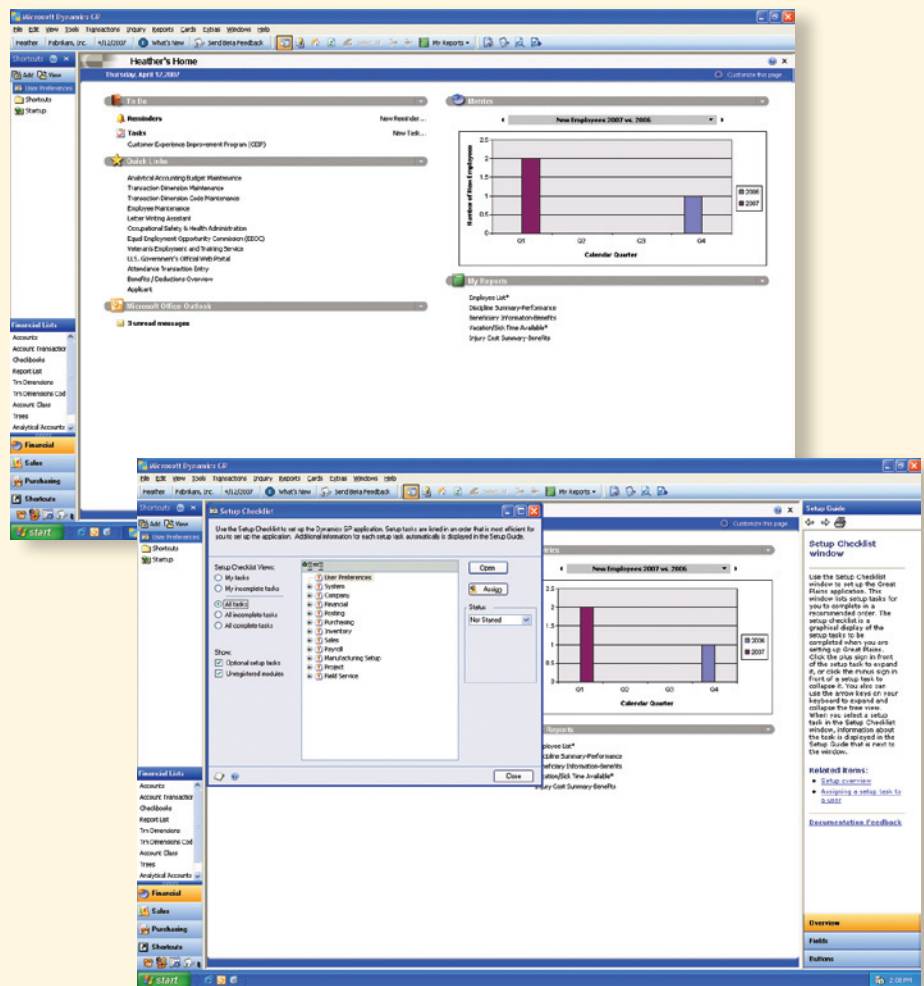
Microsoft Dynamics GP

File Edit View Tools Transactions Inquiry Reports Cards Extras Windows Help

Heather Fabrikam, Inc. 4/12/2007 What's New Send Beta Feedback My Reports

Shortcuts

Add View

User Preferences

Shortcuts

Startup

Heather's Home

Thursday, April 12, 2007

Customize this page

To Do

Reminders New Reminder...

Tasks New Task...

Customer Experience Improvement Program (CEIP)

Quick Links

Analytical Accounting Budget Maintenance
Transaction Dimension Maintenance
Transaction Dimension Code Maintenance
Employee Maintenance
Letter Writing Assistant
Occupational Safety & Health Administration
Equal Employment Opportunity Commission (EEOC)
Veterans Employment and Training Service
U.S. Government's Official Web Portal
Attendance Transaction Entry
Benefits / Deductions Overview
Applicant

Microsoft Office Outlook

3 unread messages

Metrics

New Employees 2007 vs. 2006

Number of New Employees

2.5
2
1.5
1
0.5
0

Q1 Q2 Q3 Q4

Calendar Quarter

2006
2007

My Reports

Employee List*
Discipline Summary-Performance
Beneficiary Information-Benefits
Vacation/Sick Time Available*
Injury Cost Summary-Benefits

Financial Lists

Accounts
Account Transactions
Checkbooks
Report List
Trx Dimensions
Trx Dimensions Cod
Account Class
Trees
Analytical Accounts

Financial
Sales
Purchasing
Shortcuts

start

Microsoft Dynamics GP

File Edit View Tools Transactions Inquiry Reports Cards Extras Windows Help

Heather Fabrikam, Inc. 4/12/2007 What's New Send Beta Feedback My Reports

Shortcuts

Add View

User Preferences

Shortcuts

Startup

Setup Checklist

Use the Setup Checklist to set up the Dynamics GP application. Setup tasks are listed in an order that is most efficient for you to set up the application. Additional information for each setup task automatically is displayed in the Setup Guide.

Setup Checklist Views:
My tasks
My incomplete tasks
All tasks
All incomplete tasks
All complete tasks

Show:
Optional setup tasks
Unregistered modules

User Preferences
System
Company
Financial
Posting
Purchasing
Inventory
Sales
Payroll
Manufacturing Setup
Project
Field Service

Open
Assign

Status
Not Started

Close

Customize this page

New Employees 2007 vs. 2006

2.5
2
1.5
1
0.5
0

Q1 Q2 Q3 Q4

Calendar Quarter

2006
2007

Reports

ployee List*
cipline Summary-Performance
eficiary Information-Benefits
ation/Sick Time Available*
jury Cost Summary-Benefits

Financial Lists

Accounts
Account Transactions
Checkbooks
Report List
Trx Dimensions
Trx Dimensions Cod
Account Class
Trees
Analytical Accounts

Financial
Sales
Purchasing
Shortcuts

Setup Guide

Setup Checklist window

Use the Setup Checklist window to set up the Great Plains application. This window lists setup tasks for you to complete in a recommended order. The setup checklist is a graphical display of the setup tasks to be completed when you are setting up Great Plains. Click the plus sign in front of the setup task to expand it, or click the minus sign in front of a setup task to collapse it. You also can use the arrow keys on your keyboard to expand and collapse the tree view. When you select a setup task in the Setup Checklist window, information about the task is displayed in the Setup Guide that is next to the window.

Related items:
Setup overview
Assigning a setup task to a user

Documentation Feedback

Overview
Fields
Buttons

start

2:08 PM